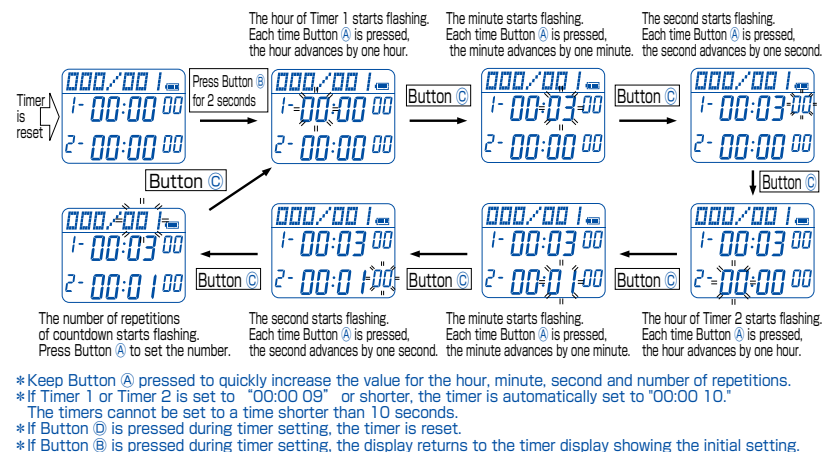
The hour of Timer 1 starts flashing. Each time Button Ⓐ is pressed, the hour advances by one hour.

The minute starts flashing. Each time Button Ⓐ is pressed, the minute advances by one minute.

The second starts flashing. Each time Button Ⓐ is pressed, the second advances by one second.

Timer is reset

000/001
1- 00:00 00
2- 00:00 00

Press Button Ⓑ for 2 seconds

000/001
1- 00:00 00
2- 00:00 00

Button Ⓒ

000/001
1- 00:03 00
2- 00:00 00

Button Ⓒ

000/001
1- 00:03 00
2- 00:00 00

Button Ⓒ

Button Ⓒ

000/001
1- 00:03 00
2- 00:01 00

Button Ⓒ

000/001
1- 00:03 00
2- 00:01 00

Button Ⓒ

000/001
1- 00:03 00
2- 00:01 00

Button Ⓒ

000/001
1- 00:03 00
2- 00:00 00

The number of repetitions of countdown starts flashing. Press Button Ⓐ to set the number.

The second starts flashing. Each time Button Ⓐ is pressed, the second advances by one second.

The minute starts flashing. Each time Button Ⓐ is pressed, the minute advances by one minute.

The hour of Timer 2 starts flashing. Each time Button Ⓐ is pressed, the hour advances by one hour.

＊Keep Button Ⓐ pressed to quickly increase the value for the hour, minute, second and number of repetitions.
＊If Timer 1 or Timer 2 is set to "00:00 09" or shorter, the timer is automatically set to "00:00 10."
The timers cannot be set to a time shorter than 10 seconds.
＊If Button Ⓓ is pressed during timer setting, the timer is reset.
＊If Button Ⓑ is pressed during timer setting, the display returns to the timer display showing the initial setting.